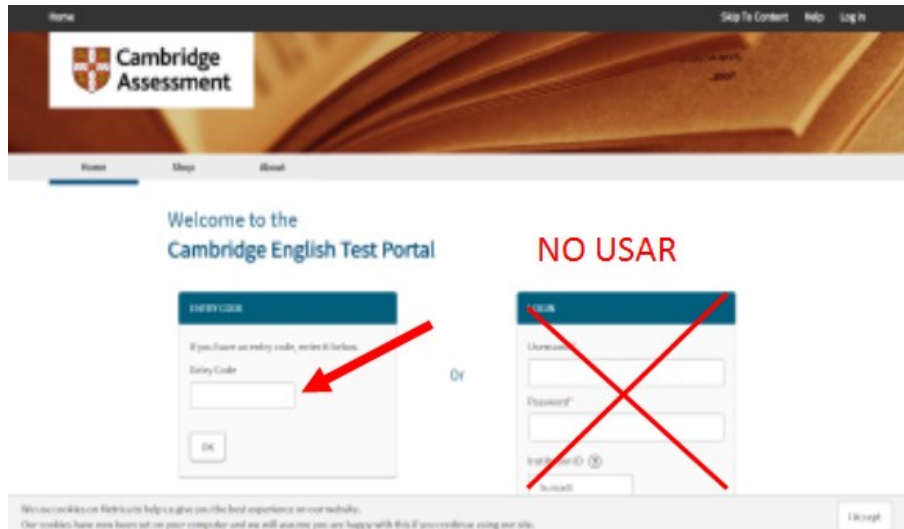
Home

Skip To Content Help Log In

Cambridge Assessment

Home Shop About

Welcome to the
Cambridge English Test Portal

NO USAR

ENTRY CODE

If you have an entry code, enter it below.

Entry Code

OK

Or

LOGIN

Username*

Password*

Institution ID ?

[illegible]

We use cookies on Metrica to help us give you the best experience on our website.
Our cookies have now been set on your computer and we will assume you are happy with this if you continue using our site.

I Accept